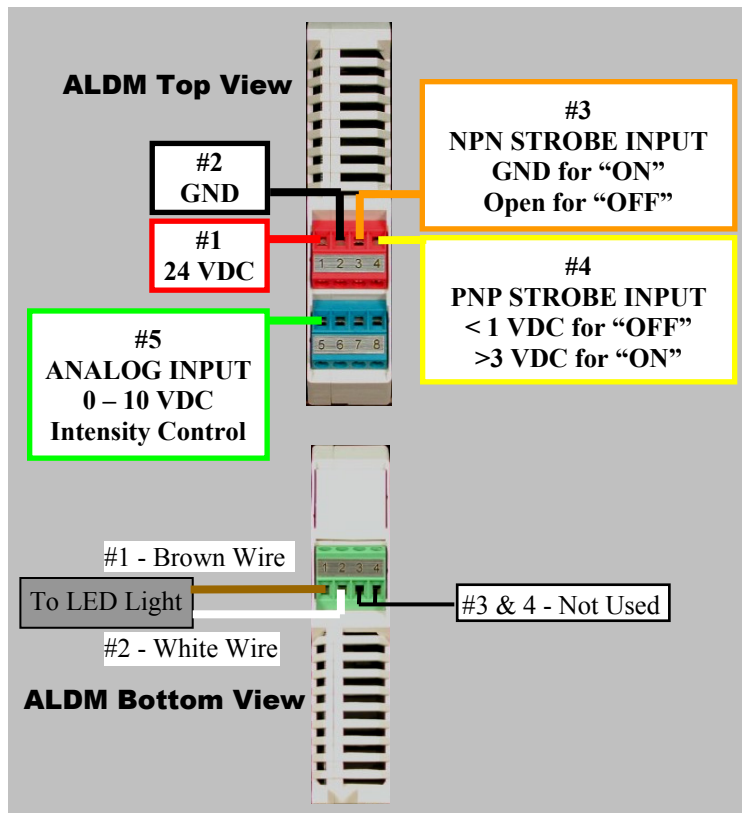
ALDM Top View

#2
GND

#3
NPN STROBE INPUT
GND for “ON”
Open for “OFF”

#1
24 VDC

1 2 3 4

#4
PNP STROBE INPUT
< 1 VDC for “OFF”
>3 VDC for “ON”

#5
ANALOG INPUT
0 – 10 VDC
Intensity Control

5 6 7 8

#1 - Brown Wire

To LED Light

1 2 3 4

#3 & 4 - Not Used

#2 - White Wire

ALDM Bottom View